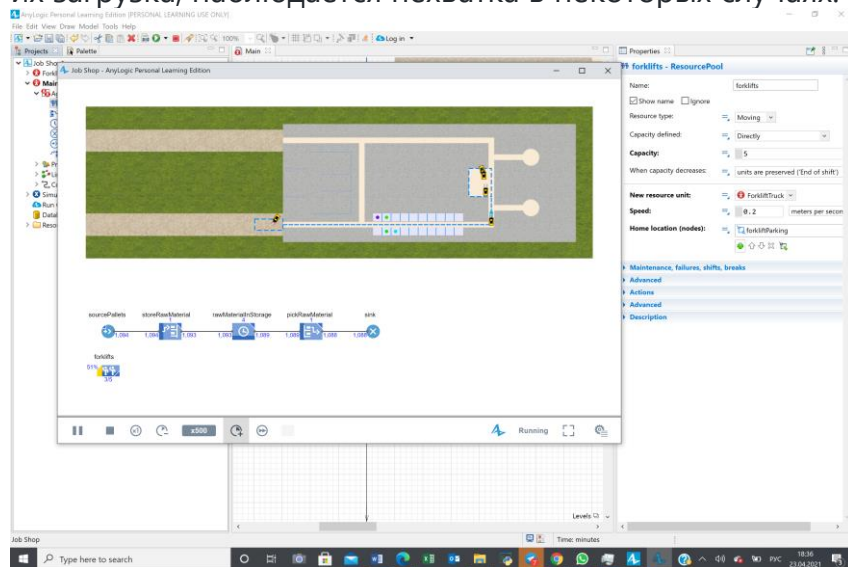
их загрузка, наблюдается нехватка в некоторых случаях.

AnyLogic Personal Learning Edition [PERSONAL LEARNING USE ONLY]
File Edit View Draw Model Tools Help
Log in
Projects
Palette
Main
Properties
Job Shop
Job Shop - AnyLogic Personal Learning Edition
forklifts - ResourcePool
Name: forklifts
Show name Ignore
Resource type: Moving
Capacity defined: Directly
Capacity: 5
When capacity decreases: units are preserved ('End of shift')
New resource unit: ForkliftTruck
Speed: 0.2 meters per second
Home location (nodes): forkliftParking
Maintenance, failures, shifts, breaks
Advanced
Actions
Advanced
Description
sourcePallets
storeRawMaterial
rawMaterialInStorage
pickRawMaterial
sink
forklifts
51%
3/5
x500
Running
Levels
Job Shop
Time: minutes
Type here to search
18:36
23.04.2021